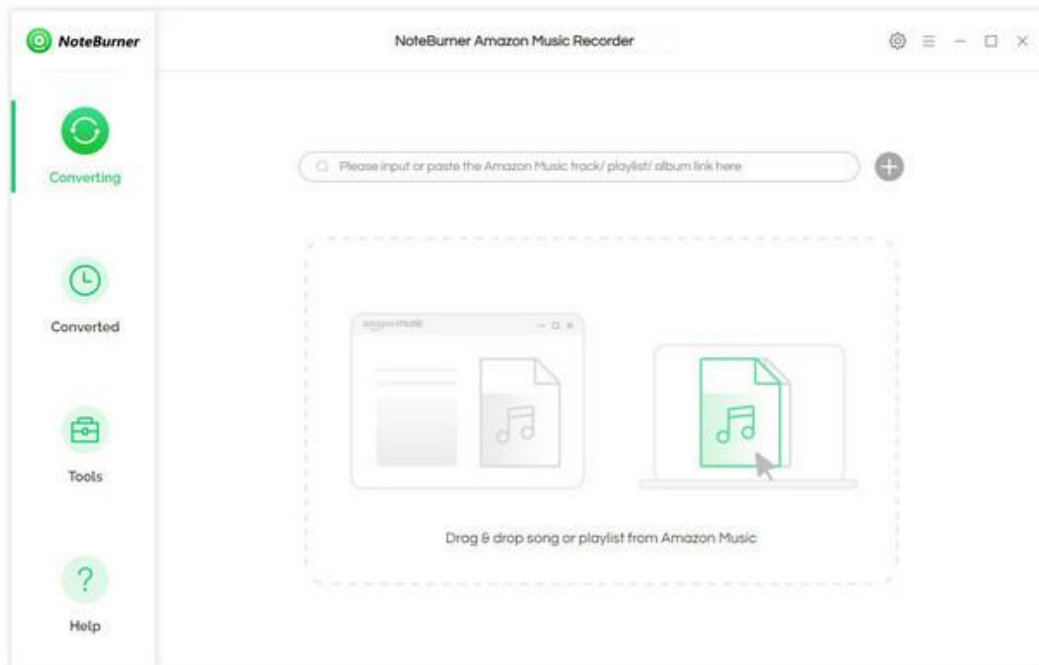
NoteBurner

NoteBurner Amazon Music Recorder

Converting

Converted

Tools

Help

Please input or paste the Amazon Music track/ playlist/ album link here

amazon music

Drag & drop song or playlist from Amazon Music